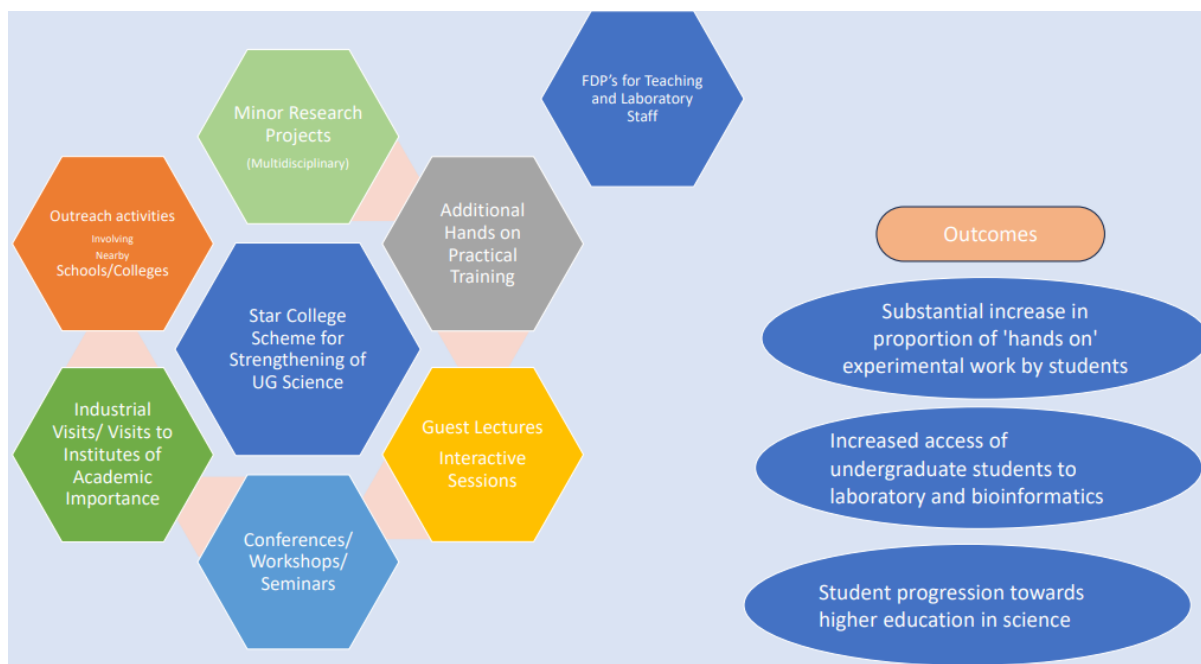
FDP's for Teaching and Laboratory Staff

Minor Research Projects
(Multidisciplinary)

Outreach activities
Involving
Nearby
Schools/Colleges

Additional Hands on Practical Training

Star College Scheme for Strengthening of UG Science

Industrial Visits/ Visits to Institutes of Academic Importance

Guest Lectures
Interactive Sessions

Conferences/ Workshops/ Seminars

Outcomes

Substantial increase in proportion of 'hands on' experimental work by students

Increased access of undergraduate students to laboratory and bioinformatics

Student progression towards higher education in science